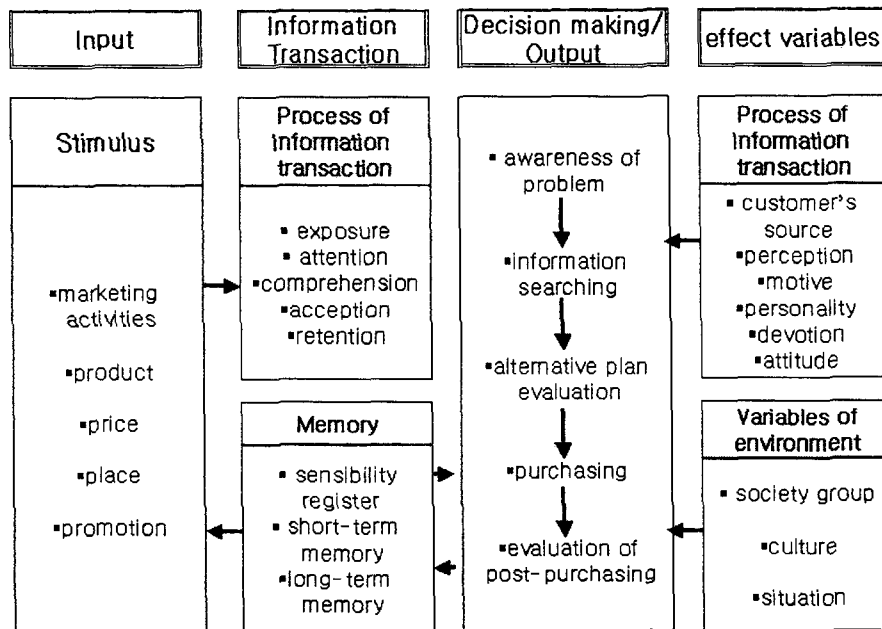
Input

Information Transaction

Decision making/ Output

effect variables

Stimulus

▪marketing activities

▪product

▪price

▪place

▪promotion

Process of Information transaction

▪ exposure
▪ attention
▪comprehension
▪acception
▪retention

Memory

▪ sensibility register
▪ short-term memory
▪long-term memory

▪ awareness of problem

▪information searching

▪alternative plan evaluation

▪purchasing

▪evaluation of post-purchasing

Process of Information transaction

▪ customer's source
▪perception
▪motive
▪personality
▪devotion
▪attitude

Variables of environment

▪ society group

▪culture

▪situation